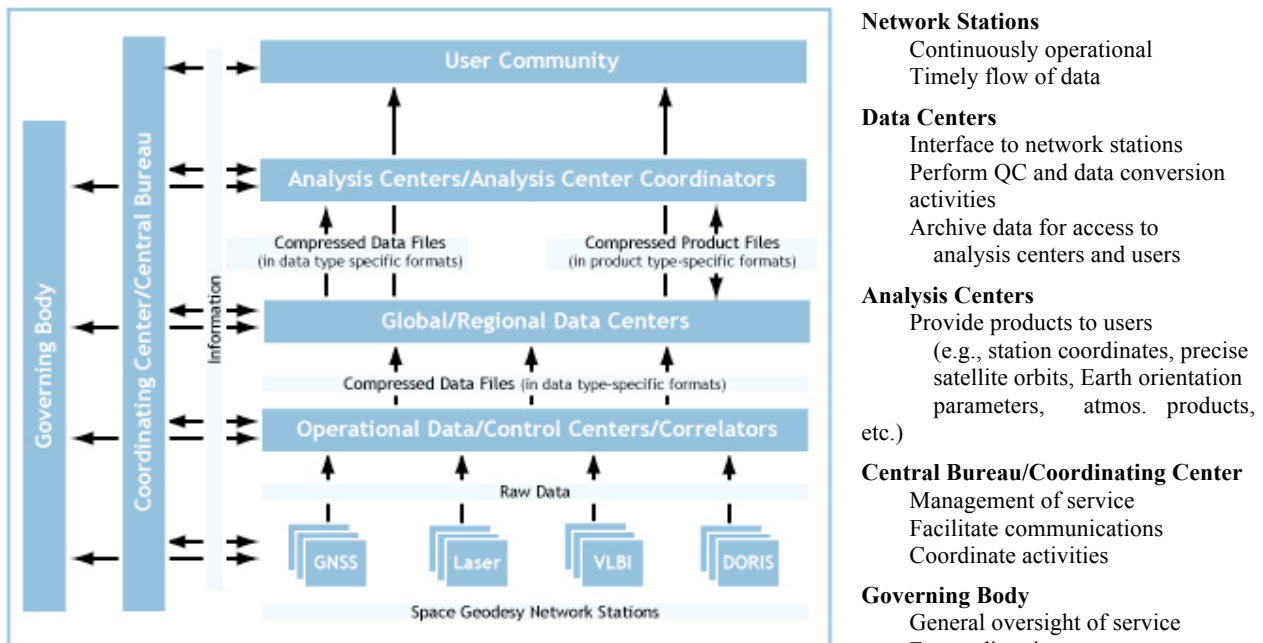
Governing Body

Coordinating Center/Central Bureau

Information

User Community

Analysis Centers/Analysis Center Coordinators

Compressed Data Files
(in data type specific formats)

Compressed Product Files
(in product type-specific formats)

Global/Regional Data Centers

Compressed Data Files (in data type-specific formats)

Operational Data/Control Centers/Correlators

Raw Data

GNSS

Laser

VLBI

DORIS

Space Geodesy Network Stations

**Network Stations**
Continuously operational
Timely flow of data

**Data Centers**
Interface to network stations
Perform QC and data conversion activities
Archive data for access to analysis centers and users

**Analysis Centers**
Provide products to users
(e.g., station coordinates, precise satellite orbits, Earth orientation parameters, atmos. products, etc.)

**Central Bureau/Coordinating Center**
Management of service
Facilitate communications
Coordinate activities

**Governing Body**
General oversight of service
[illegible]